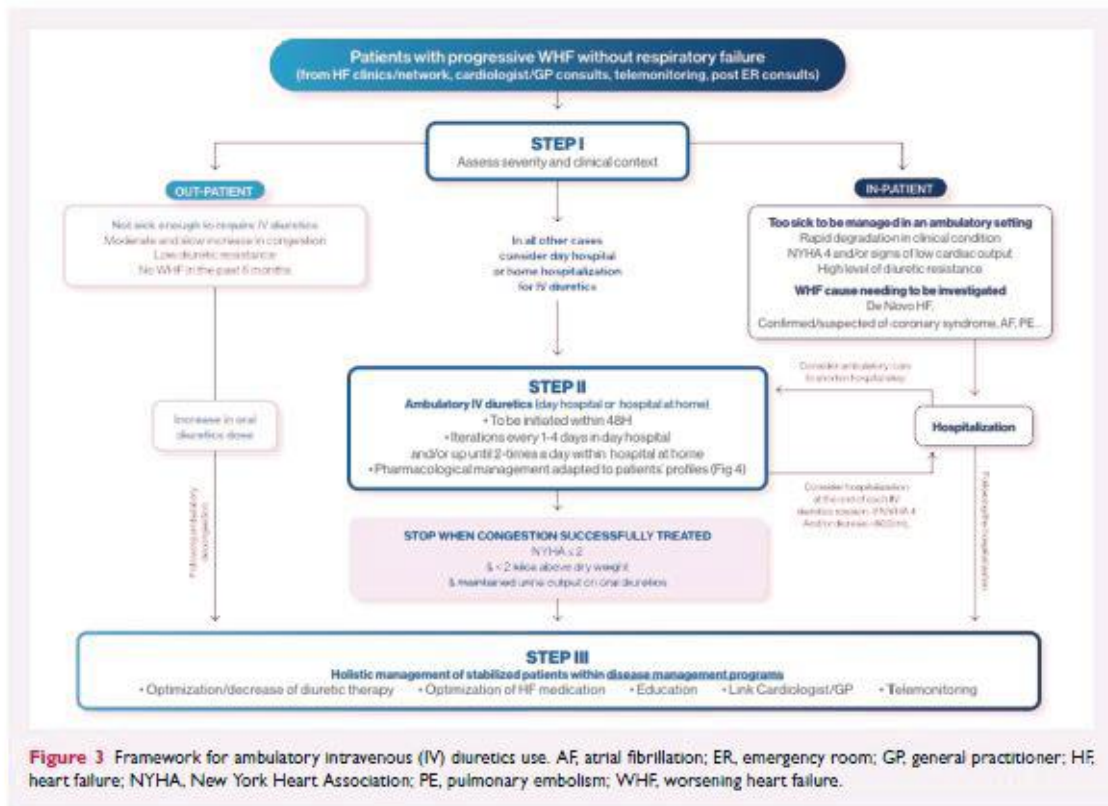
Patients with progressive WHF without respiratory failure
(from HF clinics/network, cardiologist/GP consults, telemonitoring, post ER consults)

STEP I
Assess severity and clinical context

OUT-PATIENT

IN-PATIENT

Not sick enough to require IV diuretics
Moderate and slow increase in congestion
Low diuretic resistance
No WHF in the past 6 months

In all other cases consider day hospital or home hospitalization for IV diuretics

Too sick to be managed in an ambulatory setting
Rapid degradation in clinical condition
NYHA 4 and/or signs of low cardiac output
High level of diuretic resistance

WHF cause needing to be investigated
De Novo HF,
Confirmed/suspected of coronary syndrome, AF, PE...

Consider ambulatory care to shorten hospital stay

STEP II
Ambulatory IV diuretics (day hospital or hospital at home)
• To be initiated within 48H
• Iterations every 1-4 days in day hospital and/or up until 2-times a day within hospital at home
• Pharmacological management adapted to patients' profiles (Fig 4)

Increase in oral diuretics dose

Hospitalization

Following ambulatory decongestion

Consider hospitalization at the end of each IV diuretics session if NYHA 4 And/or diuresis <800 mL

Following the congestion

STOP WHEN CONGESTION SUCCESSFULLY TREATED
NYHA ≤ 2
& < 2 kilos above dry weight
& maintained urine output on oral diuretics

STEP III
Holistic management of stabilized patients within disease management programs
• Optimization/decrease of diuretic therapy • Optimization of HF medication • Education • Link Cardiologist/GP • Telemonitoring

Figure 3 Framework for ambulatory intravenous (IV) diuretics use. AF, atrial fibrillation; ER, emergency room; GP, general practitioner; HF, heart failure; NYHA, New York Heart Association; PE, pulmonary embolism; WHF, worsening heart failure.